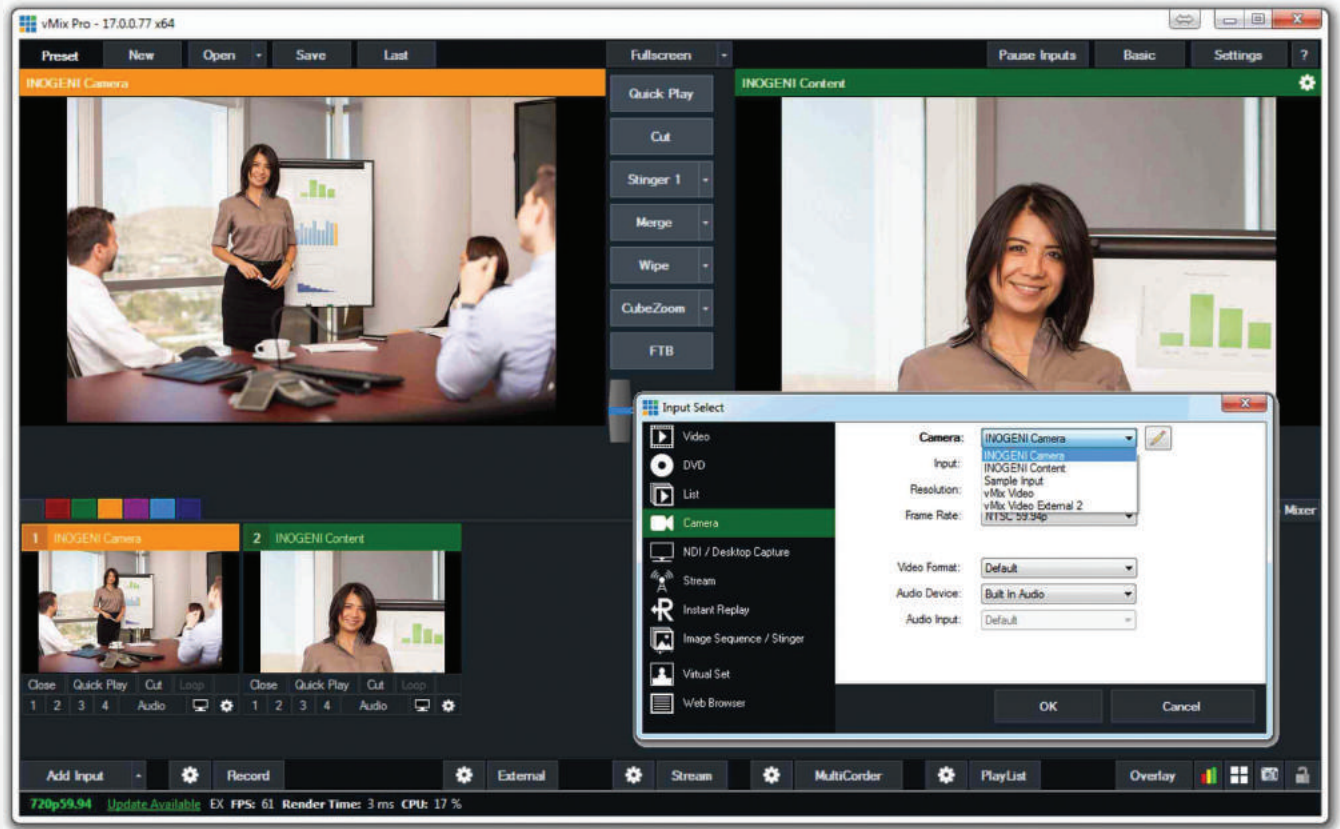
vMix Pro - 17.0.0.77 x64

Preset | New | Open | Save | Last | Fullscreen | Pause Inputs | Basic | Settings | ?

INOGENI Camera

Quick Play
Cut
Stinger 1
Merge
Wipe
CubeZoom
FTB

INOGENI Content

Input Select

Video
DVD
List
Camera
NDI / Desktop Capture
Stream
Instant Replay
Image Sequence / Stinger
Virtual Set
Web Browser

Camera: INOGENI Camera
INOGENI Camera
INOGENI Content
Sample Input
vMix Video
vMix Video External 2
Input:
Resolution:
Frame Rate: NTSC 59.94p
Video Format: Default
Audio Device: Built In Audio
Audio Input: Default

OK
Cancel

Mixer

1 INOGENI Camera
2 INOGENI Content

Close | Quick Play | Cut | Loop
1 | 2 | 3 | 4 | Audio
Close | Quick Play | Cut | Loop
1 | 2 | 3 | 4 | Audio

Add Input | Record | External | Stream | MultiCorder | PlayList | Overlay

720p59.94 Update Available EX FPS: 61 Render Time: 3 ms CPU: 17 %